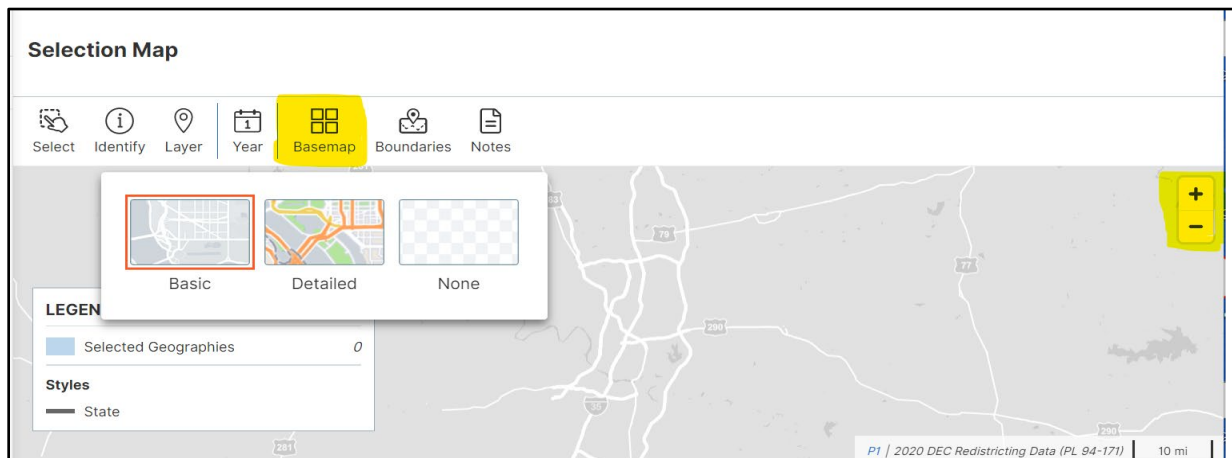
Selection Map

Select Identify Layer Year Basemap Boundaries Notes

Basic Detailed None

+
−

LEGEN

Selected Geographies 0

Styles

State

79 77 290 35 281 290 183

P1 | 2020 DEC Redistricting Data (PL 94-171) 10 mi